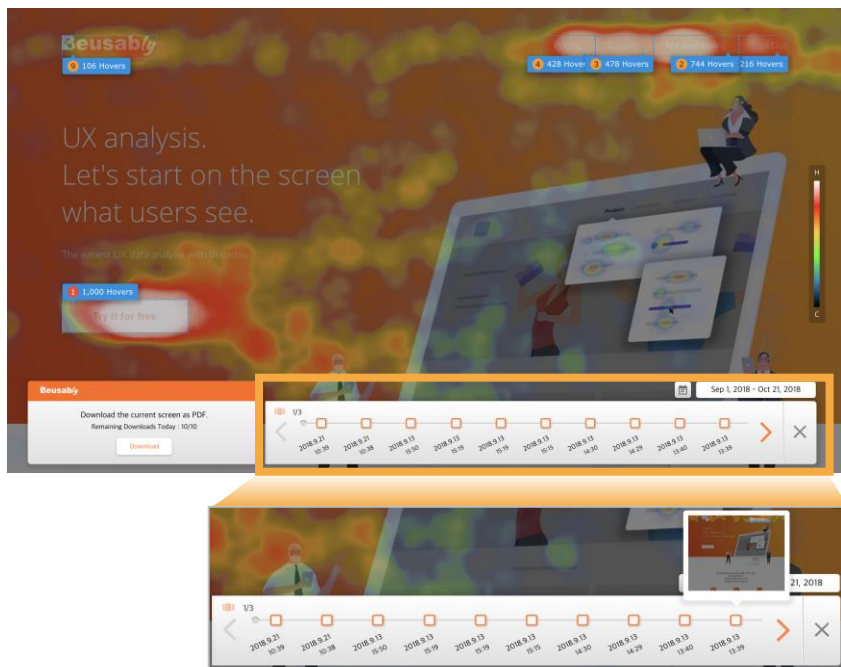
Beusably

9 106 Hovers

4 428 Hovers 3 478 Hovers 2 744 Hovers 216 Hovers

UX analysis.
Let's start on the screen
what users see.

The easiest UX data analysis with Beusably

1 1,000 Hovers

Try it for free

H

C

Beusably

Download the current screen as PDF.
Remaining Downloads Today : 10/10

Download

Sep 1, 2018 ~ Oct 21, 2018

1/3

2018.9.21 10:39
2018.9.21 10:38
2018.9.13 15:50
2018.9.13 15:19
2018.9.13 15:19
2018.9.13 15:15
2018.9.13 14:30
2018.9.13 14:29
2018.9.13 13:40
2018.9.13 13:39

21, 2018

1/3

2018.9.21 10:39
2018.9.21 10:38
2018.9.13 15:50
2018.9.13 15:19
2018.9.13 15:19
2018.9.13 15:15
2018.9.13 14:30
2018.9.13 14:29
2018.9.13 13:40
2018.9.13 13:39